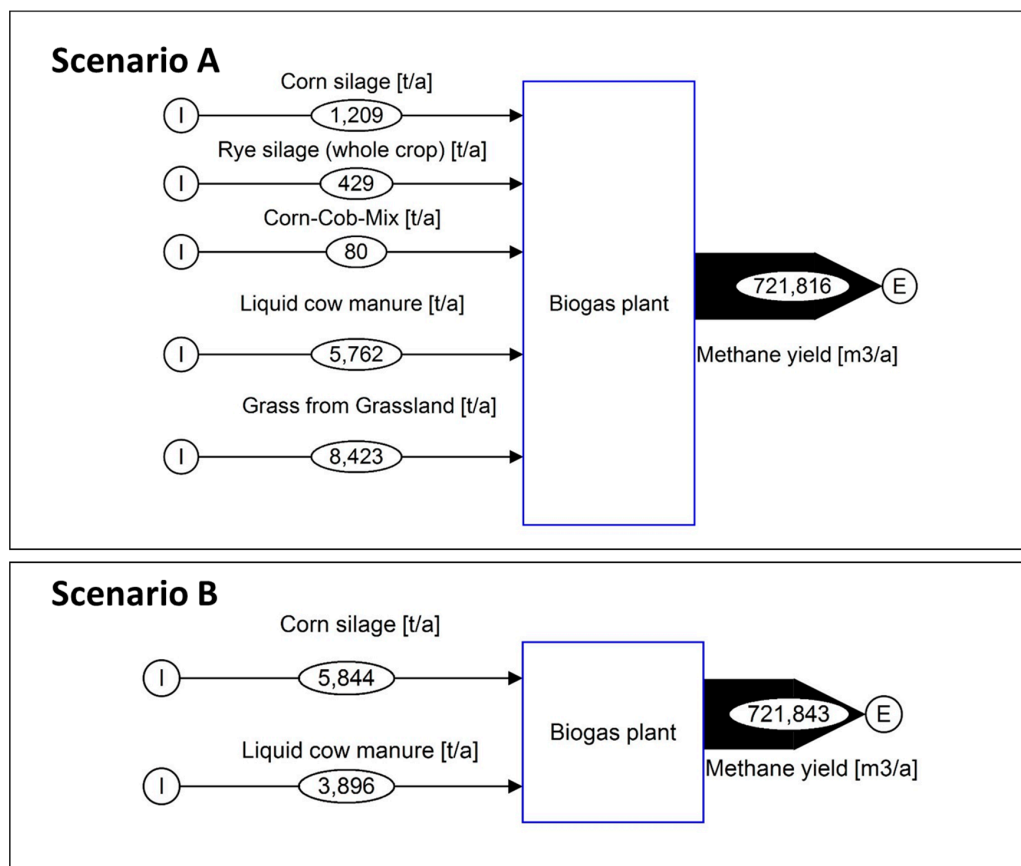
Scenario A

Corn silage [t/a]

I 1,209

Rye silage (whole crop) [t/a]

I 429

Corn-Cob-Mix [t/a]

I 80

Liquid cow manure [t/a]

I 5,762

Grass from Grassland [t/a]

I 8,423

Biogas plant

721,816 E

Methane yield [m3/a]

Scenario B

Corn silage [t/a]

I 5,844

Liquid cow manure [t/a]

I 3,896

Biogas plant

721,843 E

Methane yield [m3/a]